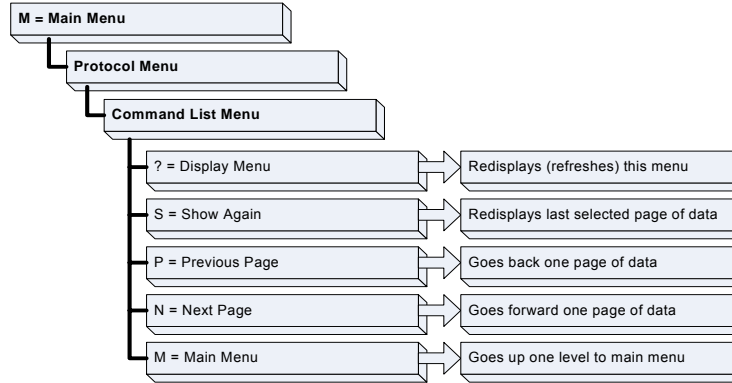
M = Main Menu

Protocol Menu

Command List Menu

? = Display Menu
Redisplays (refreshes) this menu

S = Show Again
Redisplays last selected page of data

P = Previous Page
Goes back one page of data

N = Next Page
Goes forward one page of data

M = Main Menu
Goes up one level to main menu